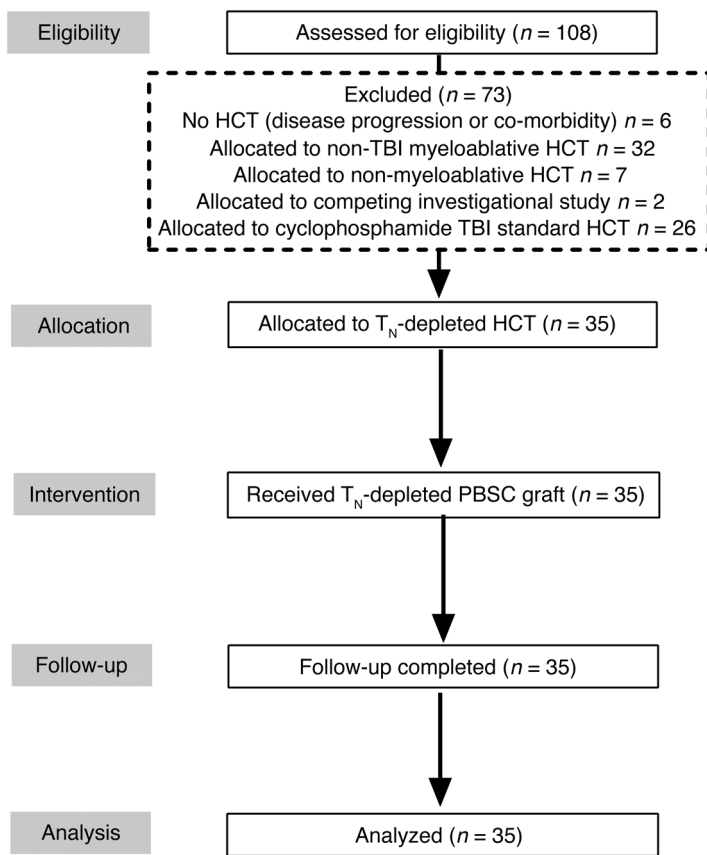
Eligibility

Assessed for eligibility ($n$ = 108)

Excluded ($n$ = 73)
No HCT (disease progression or co-morbidity) $n$ = 6
Allocated to non-TBI myeloablative HCT $n$ = 32
Allocated to non-myeloablative HCT $n$ = 7
Allocated to competing investigational study $n$ = 2
Allocated to cyclophosphamide TBI standard HCT $n$ = 26

Allocation

Allocated to $T_N$-depleted HCT ($n$ = 35)

Intervention

Received $T_N$-depleted PBSC graft ($n$ = 35)

Follow-up

Follow-up completed ($n$ = 35)

Analysis

Analyzed ($n$ = 35)